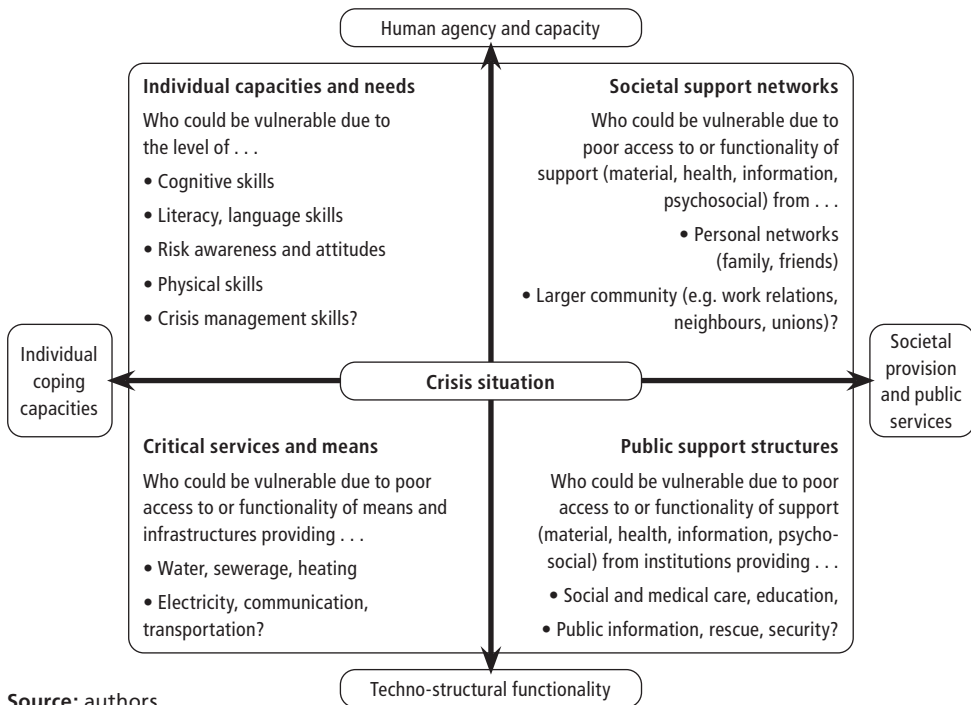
Human agency and capacity

**Individual capacities and needs**

Who could be vulnerable due to the level of . . .

• Cognitive skills

• Literacy, language skills

• Risk awareness and attitudes

• Physical skills

• Crisis management skills?

**Societal support networks**

Who could be vulnerable due to poor access to or functionality of support (material, health, information, psychosocial) from . . .

• Personal networks (family, friends)

• Larger community (e.g. work relations, neighbours, unions)?

Individual coping capacities

**Crisis situation**

Societal provision and public services

**Critical services and means**

Who could be vulnerable due to poor access to or functionality of means and infrastructures providing . . .

• Water, sewerage, heating

• Electricity, communication, transportation?

**Public support structures**

Who could be vulnerable due to poor access to or functionality of support (material, health, information, psychosocial) from institutions providing . . .

• Social and medical care, education,

• Public information, rescue, security?

Techno-structural functionality

**Source:** authors